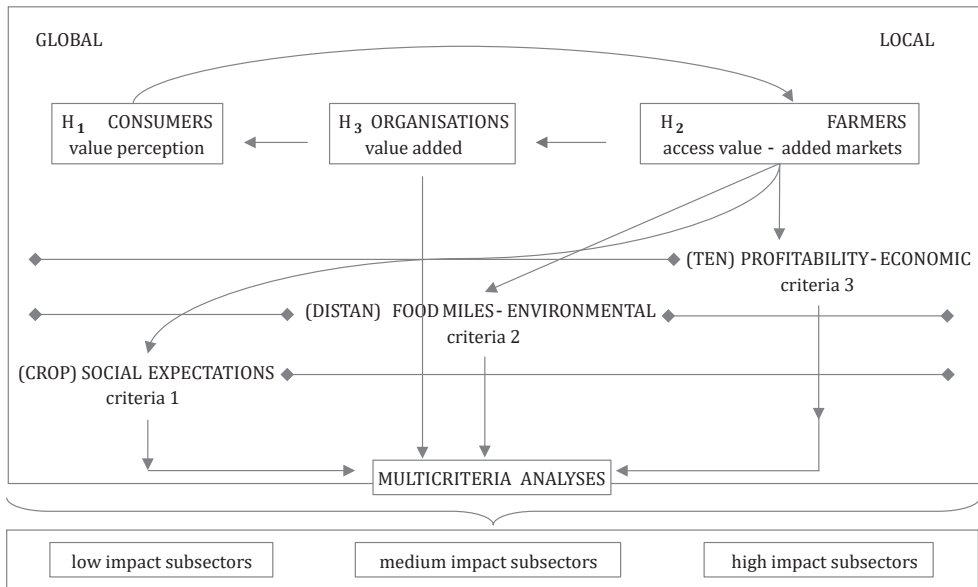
GLOBAL

LOCAL

$H_1$ CONSUMERS
value perception

$H_3$ ORGANISATIONS
value added

$H_2$ FARMERS
access value - added markets

(TEN) PROFITABILITY - ECONOMIC
criteria 3

(DISTAN) FOOD MILES - ENVIRONMENTAL
criteria 2

(CROP) SOCIAL EXPECTATIONS
criteria 1

MULTICRITERIA ANALYSES

low impact subsectors

medium impact subsectors

high impact subsectors